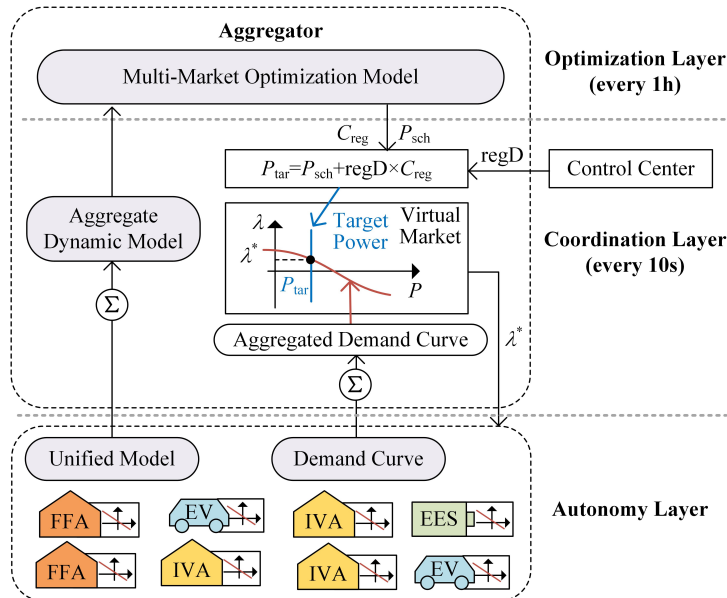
Aggregator

Optimization Layer (every 1h)

Multi-Market Optimization Model

$C_{\text{reg}}$ $P_{\text{sch}}$

$P_{\text{tar}}=P_{\text{sch}}+\text{regD}\times C_{\text{reg}}$

regD

Control Center

Aggregate Dynamic Model

$\lambda$

Target Power

Virtual Market

$\lambda^*$

$P_{\text{tar}}$

$P$

Coordination Layer (every 10s)

$\Sigma$

Aggregated Demand Curve

$\Sigma$

$\lambda^*$

Unified Model

Demand Curve

FFA

EV

IVA

EES

Autonomy Layer

FFA

IVA

IVA

EV